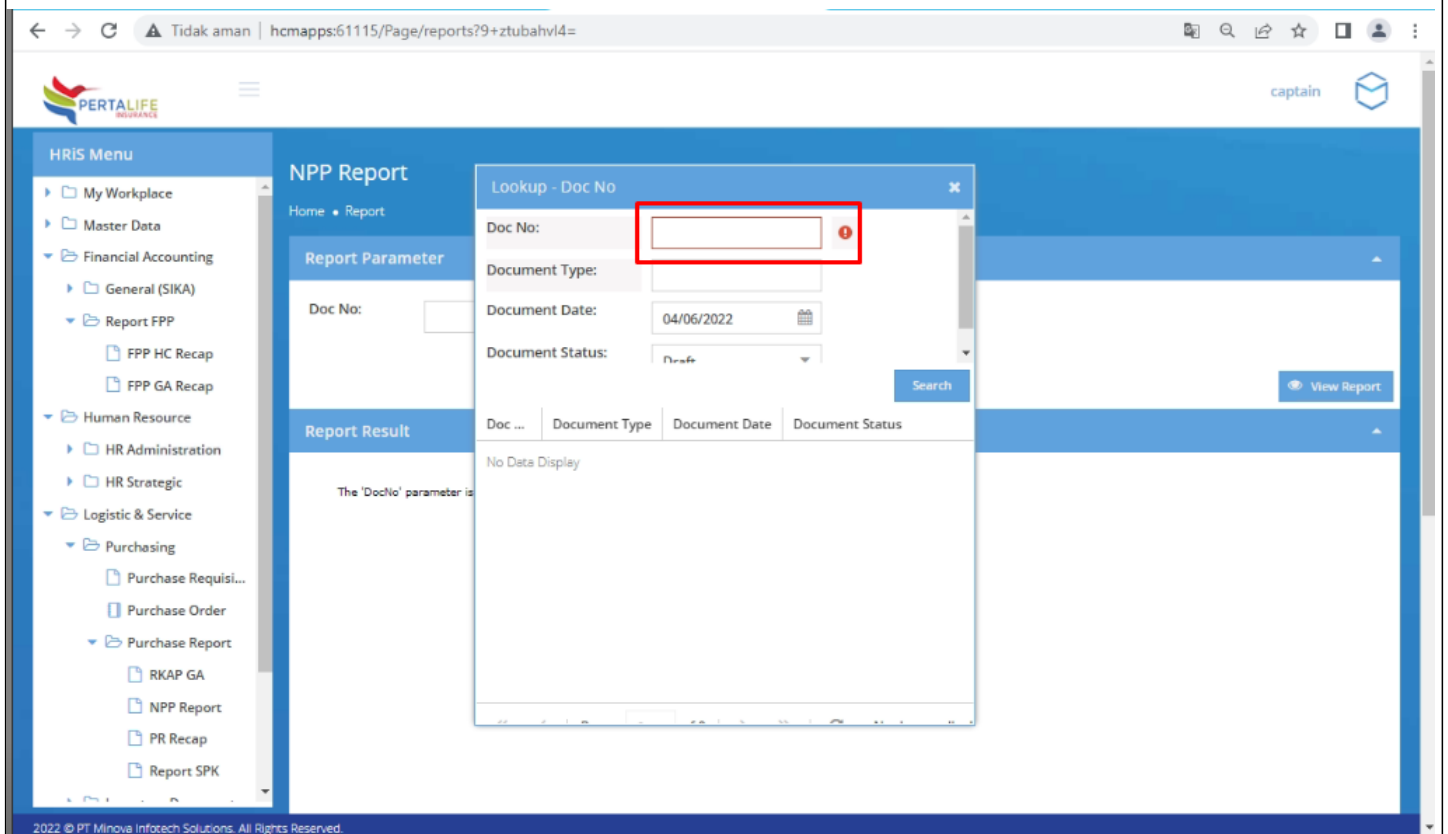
Tidak aman | hcmapps:61115/Page/reports?9+ztubahvl4=

PERTALIFE INSURANCE

captain

HRiS Menu

My Workplace
Master Data
Financial Accounting
General (SIKA)
Report FPP
FPP HC Recap
FPP GA Recap
Human Resource
HR Administration
HR Strategic
Logistic & Service
Purchasing
Purchase Requisi...
Purchase Order
Purchase Report
RKAP GA
NPP Report
PR Recap
Report SPK

NPP Report

Home • Report

Report Parameter

Doc No:

View Report

Report Result

The 'DocNo' parameter is

Lookup - Doc No

Doc No:

Document Type:

Document Date: 04/06/2022

Document Status: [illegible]

Search

| Doc ... | Document Type | Document Date | Document Status |
|---|---|---|---|

No Data Display

2022 © PT Minova Infotech Solutions. All Rights Reserved.